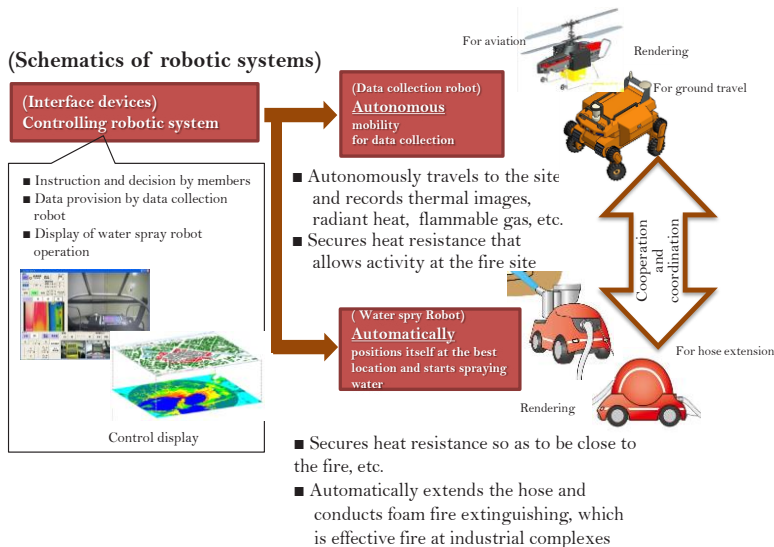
(Schematics of robotic systems)

(Interface devices)
Controlling robotic system

■ Instruction and decision by members
■ Data provision by data collection robot
■ Display of water spray robot operation

Control display

For aviation

Rendering

For ground travel

(Data collection robot)
Autonomous
mobility
for data collection

■ Autonomously travels to the site and records thermal images, radiant heat, flammable gas, etc.
■ Secures heat resistance that allows activity at the fire site

Cooperation and coordination

( Water spry Robot)
Automatically
positions itself at the best location and starts spraying water

For hose extension

Rendering

■ Secures heat resistance so as to be close to the fire, etc.
■ Automatically extends the hose and conducts foam fire extinguishing, which is effective fire at industrial complexes